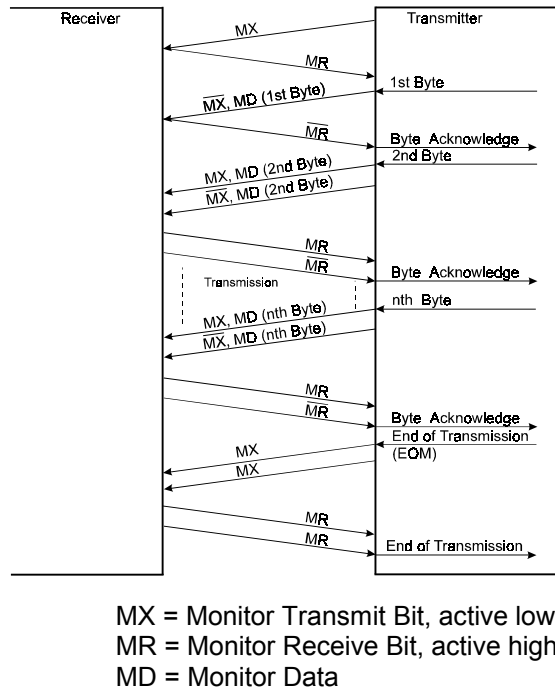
Receiver

Transmitter

MX

MR

1st Byte

$\overline{MX}$, MD (1st Byte)

$\overline{MR}$

Byte Acknowledge

2nd Byte

MX, MD (2nd Byte)

$\overline{MX}$, MD (2nd Byte)

MR

$\overline{MR}$

Byte Acknowledge

Transmission

nth Byte

MX, MD (nth Byte)

$\overline{MX}$, MD (nth Byte)

MR

$\overline{MR}$

Byte Acknowledge

End of Transmission (EOM)

MX

MX

MR

MR

End of Transmission

MX = Monitor Transmit Bit, active low
MR = Monitor Receive Bit, active high
MD = Monitor Data